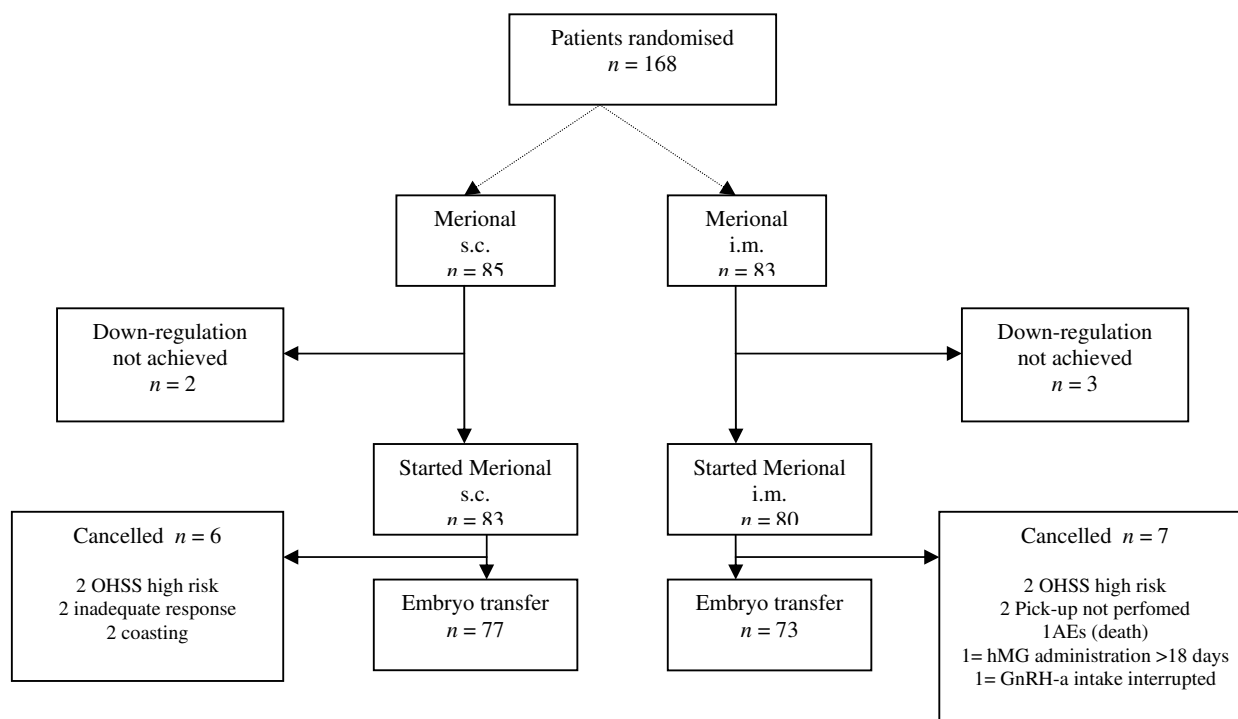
Patients randomised
$n$ = 168

Merional
s.c.
$n$ = 85

Merional
i.m.
$n$ = 83

Down-regulation
not achieved
$n$ = 2

Down-regulation
not achieved
$n$ = 3

Started Merional
s.c.
$n$ = 83

Started Merional
i.m.
$n$ = 80

Cancelled $n$ = 6

2 OHSS high risk
2 inadequate response
2 coasting

Embryo transfer
$n$ = 77

Embryo transfer
$n$ = 73

Cancelled $n$ = 7

2 OHSS high risk
2 Pick-up not perfomed
1AEs (death)
1= hMG administration >18 days
1= GnRH-a intake interrupted